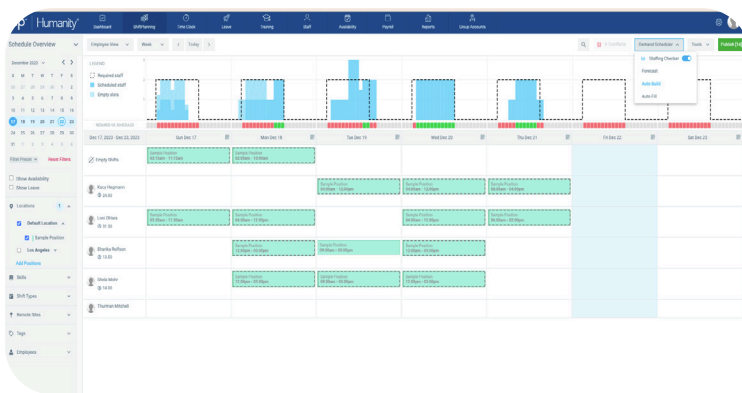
Humanity

Dashboard ShiftPlanning Time Clock Leave Training Staff Availability Payroll Reports Group Accounts

Schedule Overview

Employee View Week Today

Demand Scheduler Tools Publish

Staffing Chart
Forecast
Auto Build
Auto Fill

December 2023

S M T W T F S
26 27 28 29 30 1 2
3 4 5 6 7 8 9
10 11 12 13 14 15 16
17 18 19 20 21 22 23
24 25 26 27 28 29 30
31 1 2 3 4 5 6

LEGEND
Required staff
Scheduled staff
Empty slots

REQUIRED VS SCHEDULED

Filter Preset Reset Filters

Show Availability
Show Leaves

Locations 1
Default Location
Sample Position
Los Angeles
Add Positions

Skills
Shift Types
Remote Sites
Tags
Employees

Dec 17, 2023 - Dec 23, 2023 | Sun Dec 17 | Mon Dec 18 | Tue Dec 19 | Wed Dec 20 | Thu Dec 21 | Fri Dec 22 | Sat Dec 23

Empty Shifts
Sample Position 03:15am - 11:15am
Sample Position 03:00am - 03:00pm

Raca Hepham
Sample Position 09:00am - 12:00pm
Sample Position 09:00am - 12:00pm
Sample Position 09:00am - 12:00pm

Leo Ohtas
Sample Position 09:00am - 11:00am
Sample Position 09:00am - 12:00pm
Sample Position 09:00am - 12:00pm
Sample Position 09:00am - 12:00pm

Sharika Rollison
Sample Position 12:00pm - 03:00pm
Sample Position 12:00pm - 03:00pm
Sample Position 12:00pm - 03:00pm

Shota Mohr
Sample Position 12:00pm - 03:00pm
Sample Position 12:00pm - 03:00pm
Sample Position 12:00pm - 03:00pm
Sample Position 12:00pm - 03:00pm

Thurman Mitchell